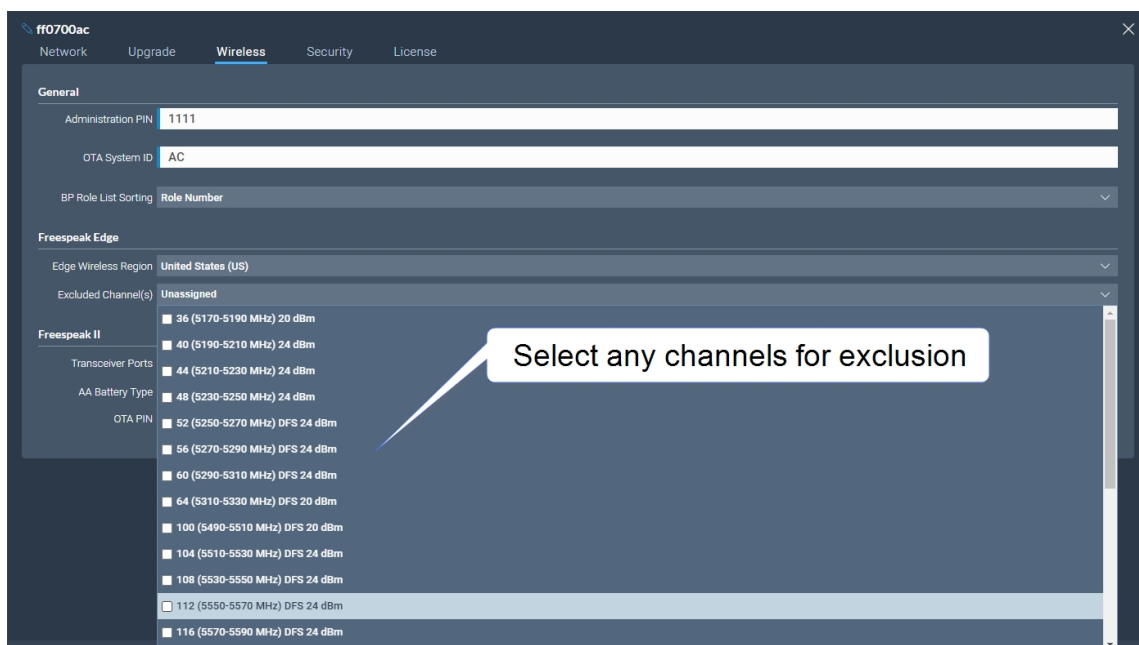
ff0700ac

Network Upgrade Wireless Security License

General

Administration PIN 1111

OTA System ID AC

BP Role List Sorting Role Number

Freespeak Edge

Edge Wireless Region United States (US)

Excluded Channel(s) Unassigned

Freespeak II

Transceiver Ports

AA Battery Type

OTA PIN

36 (5170-5190 MHz) 20 dBm
40 (5190-5210 MHz) 24 dBm
44 (5210-5230 MHz) 24 dBm
48 (5230-5250 MHz) 24 dBm
52 (5250-5270 MHz) DFS 24 dBm
56 (5270-5290 MHz) DFS 24 dBm
60 (5290-5310 MHz) DFS 24 dBm
64 (5310-5330 MHz) DFS 20 dBm
100 (5490-5510 MHz) DFS 20 dBm
104 (5510-5530 MHz) DFS 24 dBm
108 (5530-5550 MHz) DFS 24 dBm
112 (5550-5570 MHz) DFS 24 dBm
116 (5570-5590 MHz) DFS 24 dBm

Select any channels for exclusion